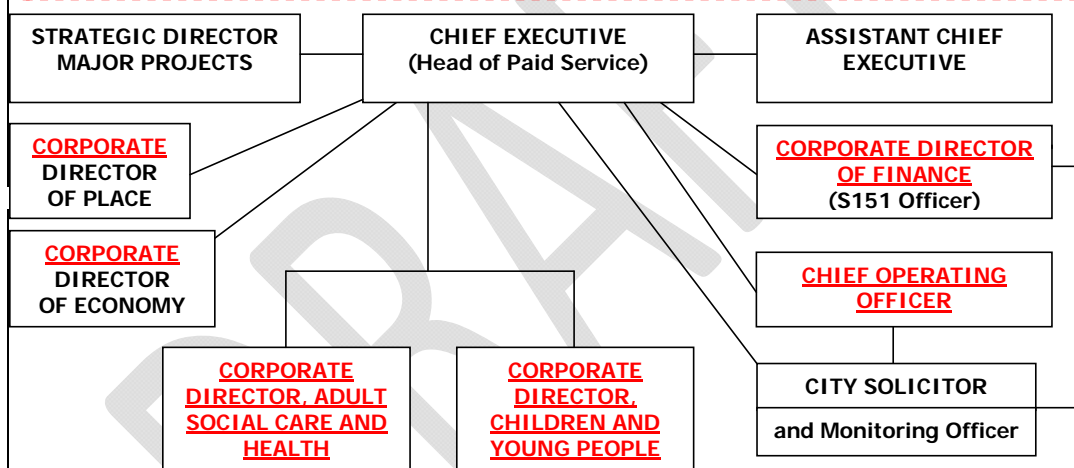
STRATEGIC DIRECTOR MAJOR PROJECTS

CHIEF EXECUTIVE
(Head of Paid Service)

ASSISTANT CHIEF EXECUTIVE

CORPORATE DIRECTOR OF PLACE

CORPORATE DIRECTOR OF FINANCE
(S151 Officer)

CORPORATE DIRECTOR OF ECONOMY

CHIEF OPERATING OFFICER

CORPORATE DIRECTOR, ADULT SOCIAL CARE AND HEALTH

CORPORATE DIRECTOR, CHILDREN AND YOUNG PEOPLE

CITY SOLICITOR

and Monitoring Officer